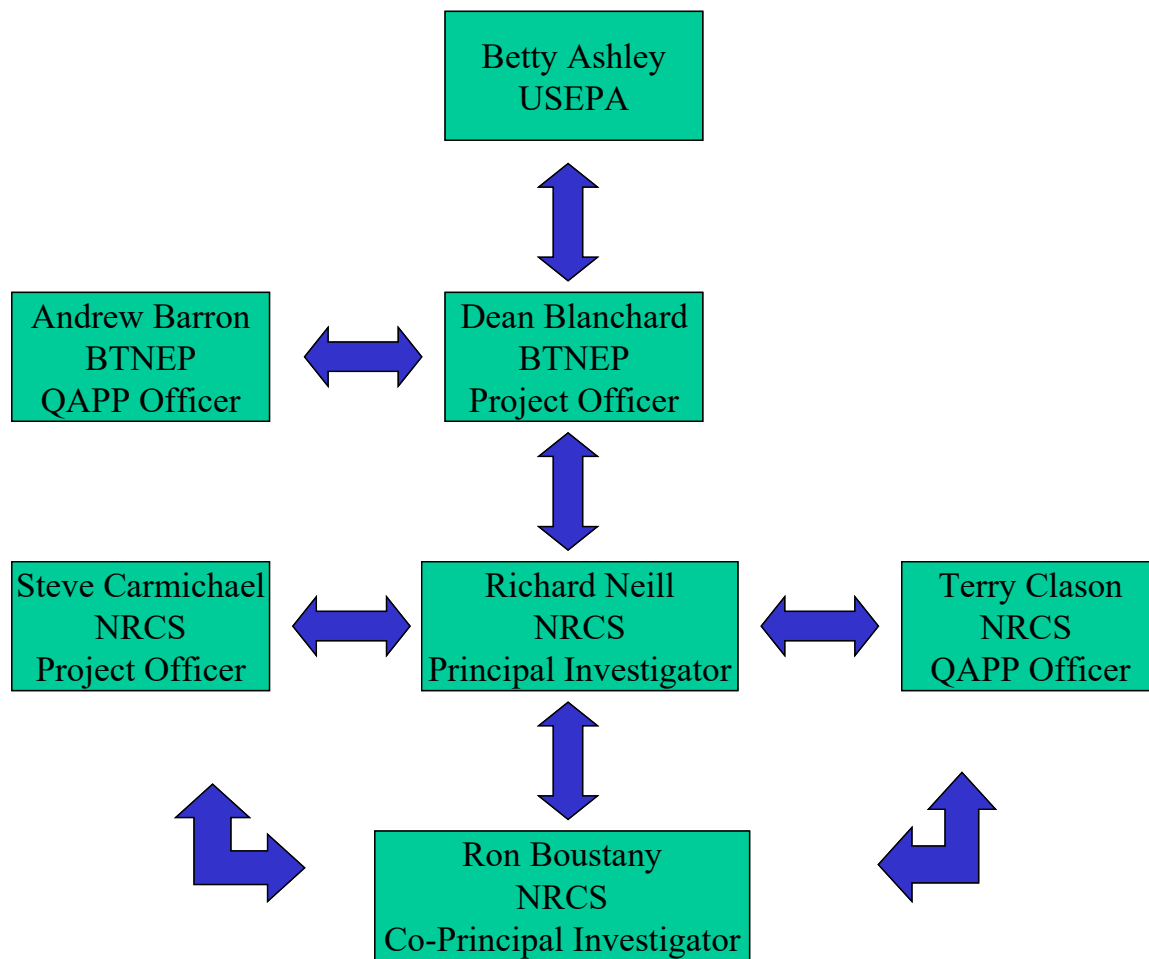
Betty Ashley
USEPA

Andrew Barron
BTNEP
QAPP Officer

Dean Blanchard
BTNEP
Project Officer

Steve Carmichael
NRCS
Project Officer

Richard Neill
NRCS
Principal Investigator

Terry Clason
NRCS
QAPP Officer

Ron Boustany
NRCS
Co-Principal Investigator